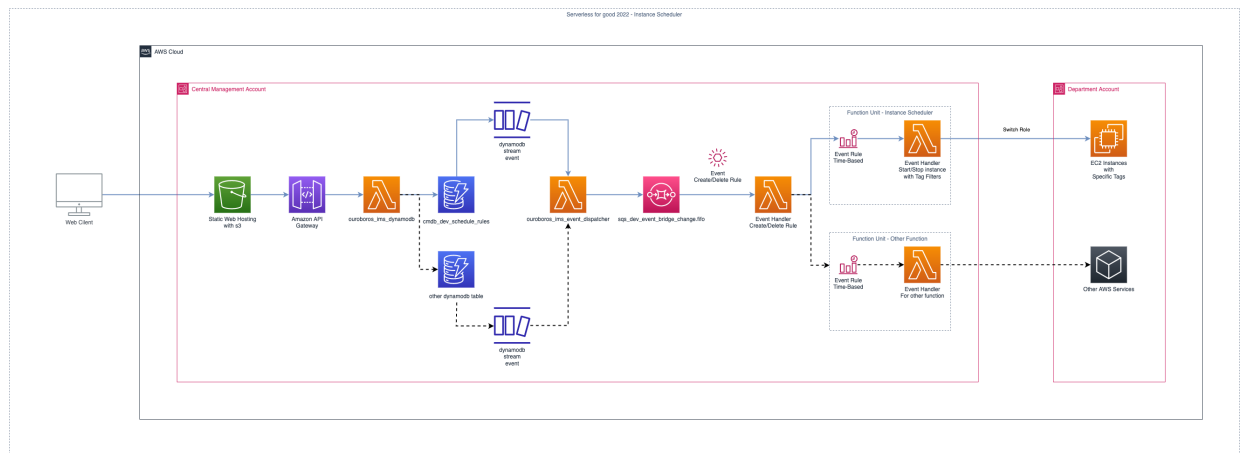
Serverless for good 2022 - Instance Scheduler

AWS Cloud

Central Management Account

Web Client

Static Web Hosting with s3

Amazon API Gateway

ouroboros_ims_dynamodb

cmdb_dev_schedule_rules

dynamodb stream event

other dynamodb table

dynamodb stream event

ouroboros_ims_event_dispatcher

sqs_dev_event_bridge_change.fifo

Event Create/Delete Rule

Event Handler Create/Delete Rule

Function Unit - Instance Scheduler

Event Rule Time-Based

Event Handler Start/Stop instance with Tag Filters

Function Unit - Other Function

Event Rule Time-Based

Event Handler For other function

Switch Role

Department Account

EC2 Instances with Specific Tags

Other AWS Services